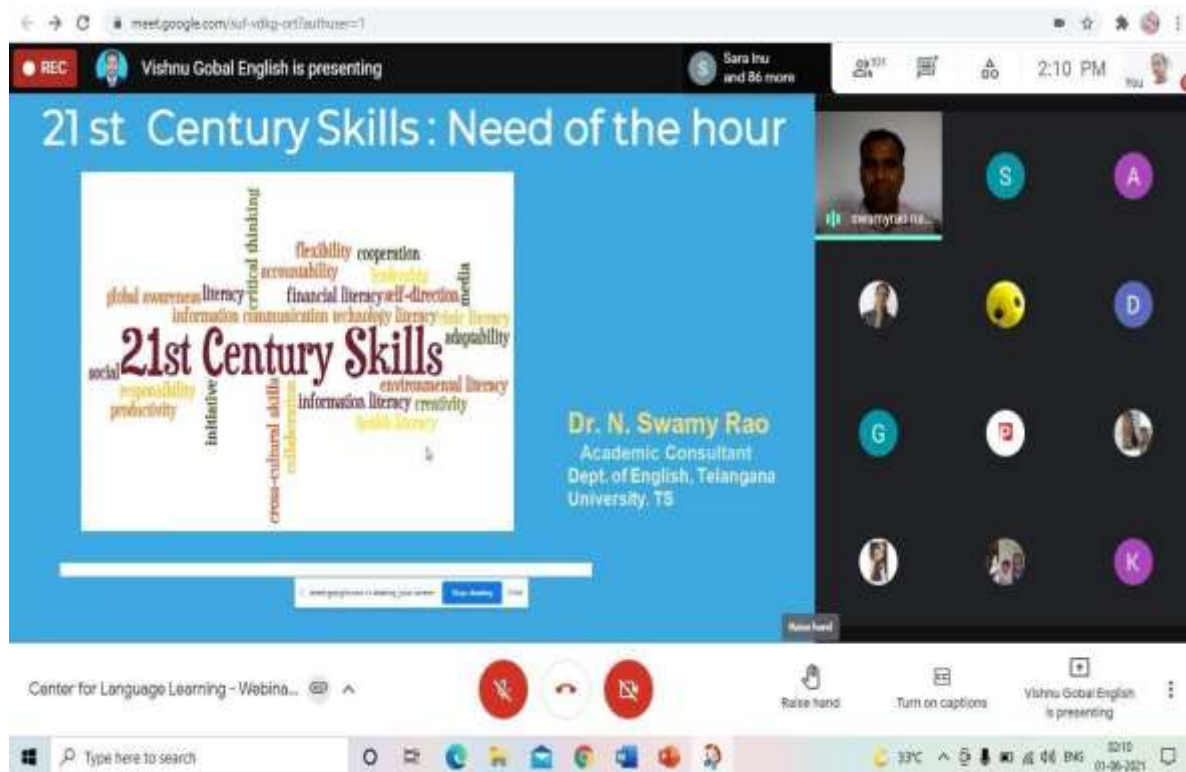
meet.google.com/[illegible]

REC
Vishnu Gobal English is presenting
Sara Inu and 86 more
101
2:10 PM
You

21 st Century Skills : Need of the hour

critical thinking
flexibility cooperation
accountability
leadership
media
global awareness literacy
financial literacy self-direction
information communication technology literacy civic literacy
21st Century Skills
adaptability
social
responsibility
productivity
initiative
cross-cultural skills
collaboration
environmental literacy
information literacy creativity
health literacy

Dr. N. Swamy Rao
Academic Consultant
Dept. of English, Telangana University. TS

meet.google.com is sharing your screen. Stop sharing Hide

swamyrao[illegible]
S
A
D
G
K

Raise hand

Center for Language Learning - Webina...
Raise hand
Turn on captions
Vishnu Gobal English is presenting

Type here to search
33°C ENG 02:10 01-06-2021